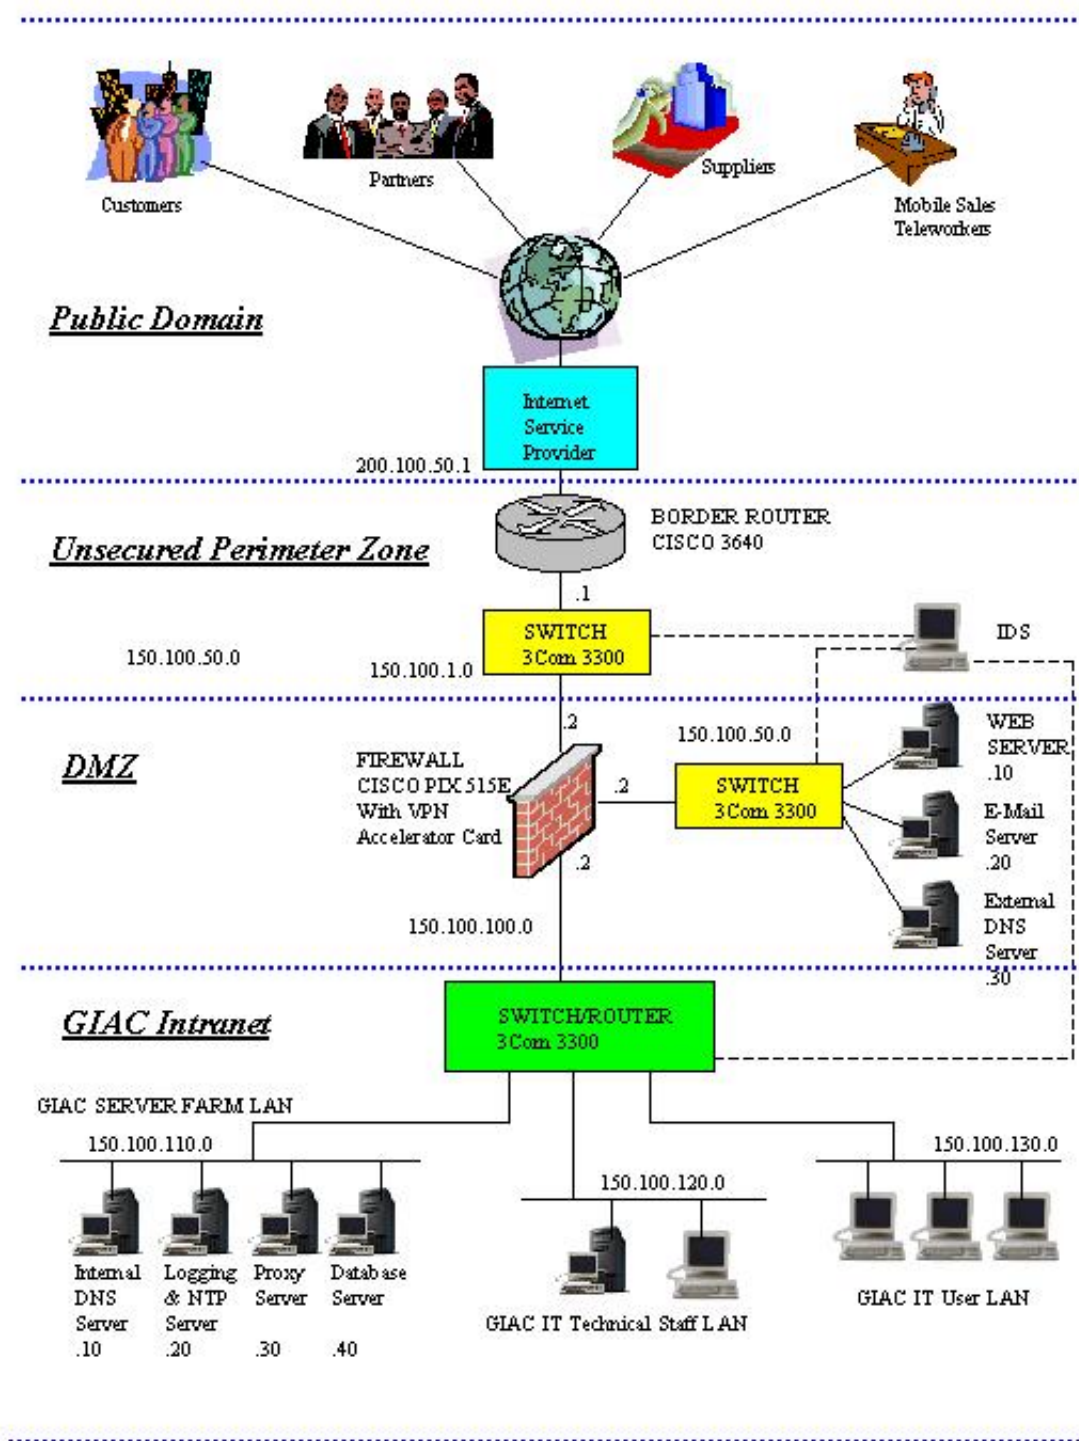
Customers

Partners

Suppliers

Mobile Sales
Teleworkers

Public Domain

Internet
Service
Provider

200.100.50.1

BORDER ROUTER
CISCO 3640

Unsecured Perimeter Zone

.1

SWITCH
3Com 3300

IDS

150.100.50.0

150.100.1.0

.2

150.100.50.0

DMZ

FIREWALL
CISCO PIX 515E
With VPN
Accelerator Card

.2

SWITCH
3Com 3300

WEB
SERVER
.10

E-Mail
Server
.20

External
DNS
Server
.30

.2

150.100.100.0

GIAC Intranet

SWITCH/ROUTER
3Com 3300

GIAC SERVER FARM LAN

150.100.110.0

150.100.130.0

150.100.120.0

Internal
DNS
Server
.10

Logging
& NTP
Server
.20

Proxy
Server
.30

Database
Server
.40

GIAC IT Technical Staff LAN

GIAC IT User LAN